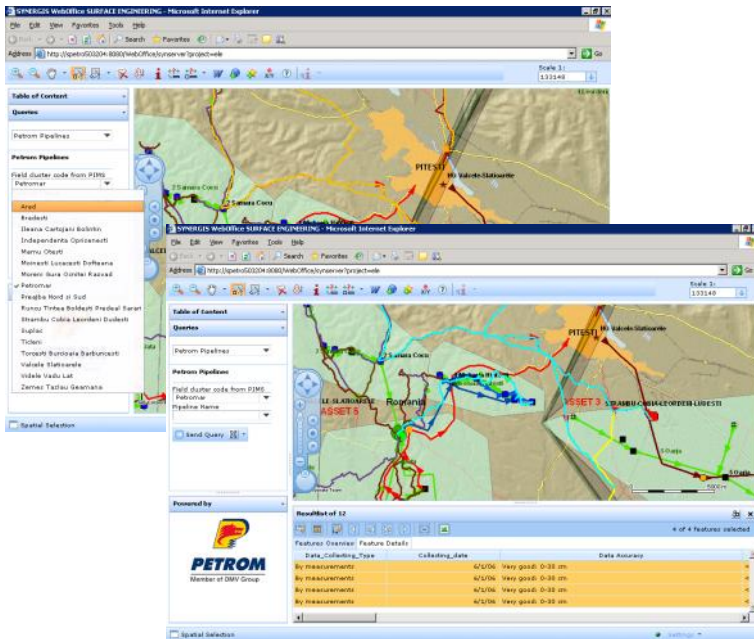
SYNERGIS WebOffice SURFACE ENGINEERING - Microsoft Internet Explorer

File Edit View Favorites Tools Help

Back Search Favorites

Address http://ispetro5020204:8080/WebOffice/synserver?project=ele Go

Scale 1:
133140

Table of Content

Queries

Petrom Pipelines

Petrom Pipelines

Field cluster code from PIMS

Petromar

Arad
Bradesti
Ileana Cartojani Bolintin
Independenta Oprisenesti
Mamu Otesti
Moinesti Lucacesti Dofteana
Moreni Gura Ocnitei Razvad
Petromar
Preajba Nord si Sud
Runcu Tintea Boldesti Predeal Sarari
Stramba Cobia Leordeni Dudesti
Suplac
Ticleni
Torcesti Burcioaia Barbuncesti
Vaiuste Slatioarele
Videle Vadu Lat
Zemes Tazlau Geamana

Spatial Selection

PITESTI
Valcele Slatioarele
Samara Cocu

SYNERGIS WebOffice SURFACE ENGINEERING - Microsoft Internet Explorer

File Edit View Favorites Tools Help

Back Search Favorites

Address http://ispetro5020204:8080/WebOffice/synserver?project=ele Go

Scale 1:
133140

Table of Content

Queries

Petrom Pipelines

Petrom Pipelines

Field cluster code from PIMS

Petromar

Pipeline Name

Send Query

PITESTI
Valcele Slatioarele
Samara Cocu
LE SLATIOARELE
ASSET 5
Romania
ASSET 3
STRAMBU-COBIA-LEORDENI-LUBESTI
Oarja

Powered by

PETROM
Member of OMV Group

Resultlist of 12

4 of 4 features selected

Features Overview Feature Details

| Data_Collecting_Type | Collecting_date | Data Accuracy |
|---|---|---|
| By measurements | 6/1/06 | Very good: 0-30 cm |
| By measurements | 6/1/06 | Very good: 0-30 cm |
| By measurements | 6/1/06 | Very good: 0-30 cm |
| By measurements | 6/1/06 | Very good: 0-30 cm |

Spatial Selection

Settings